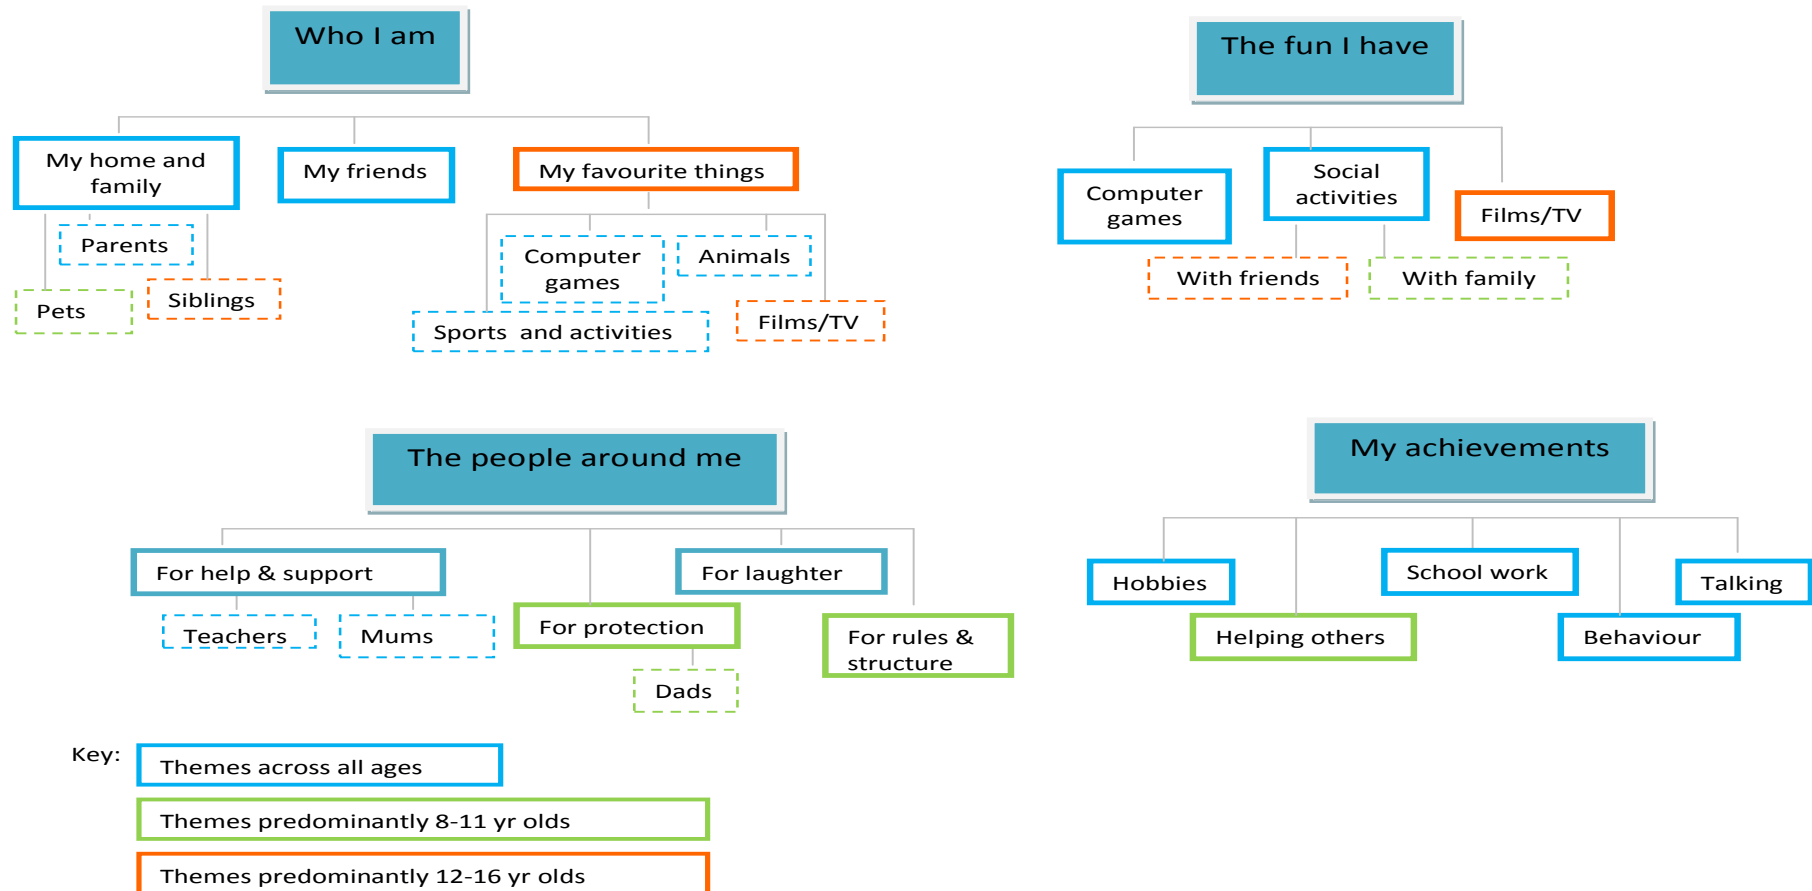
Who I am

My home and family

My friends

My favourite things

Parents

Pets

Siblings

Computer games

Animals

Sports and activities

Films/TV

The fun I have

Computer games

Social activities

Films/TV

With friends

With family

The people around me

For help & support

For laughter

For protection

For rules & structure

Teachers

Mums

Dads

My achievements

Hobbies

School work

Talking

Helping others

Behaviour

Key:

Themes across all ages

Themes predominantly 8-11 yr olds

Themes predominantly 12-16 yr olds